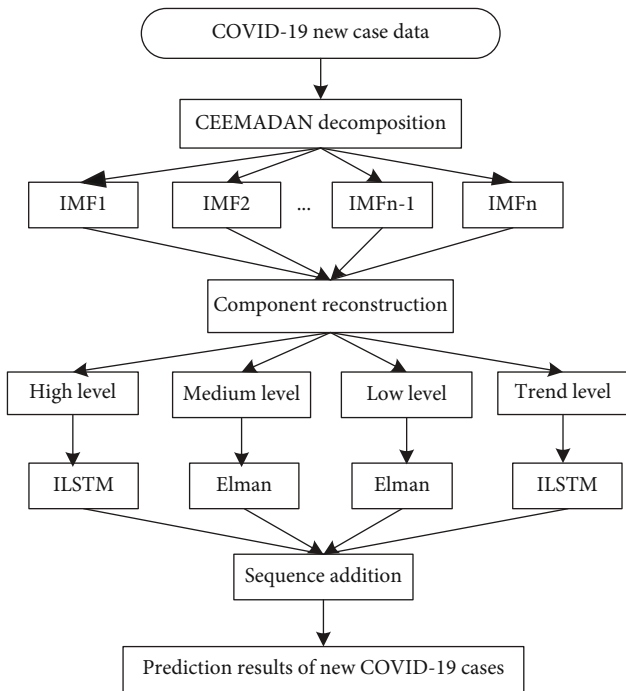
COVID-19 new case data

CEEMADAN decomposition

IMF1

IMF2

...

IMFn-1

IMFn

Component reconstruction

High level

Medium level

Low level

Trend level

ILSTM

Elman

Elman

ILSTM

Sequence addition

Prediction results of new COVID-19 cases